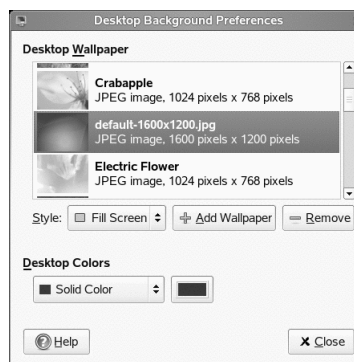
Desktop Background Preferences

Desktop Wallpaper

Crabapple
JPEG image, 1024 pixels x 768 pixels

default-1600x1200.jpg
JPEG image, 1600 pixels x 1200 pixels

Electric Flower
JPEG image, 1024 pixels x 768 pixels

Style: Fill Screen
Add Wallpaper
Remove

Desktop Colors

Solid Color

Help
Close